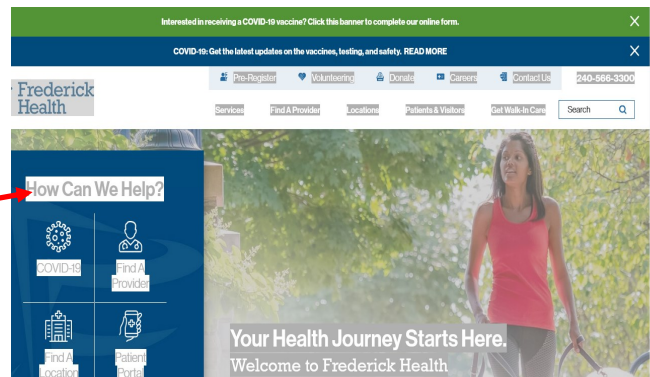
Interested in receiving a COVID-19 vaccine? Click this banner to complete our online form.

COVID-19: Get the latest updates on the vaccines, testing, and safety. READ MORE

Frederick Health

Pre-Register Volunteering Donate Careers Contact Us 240-566-3300

Services Find A Provider Locations Patients & Visitors Get Walk-In Care Search

How Can We Help?

COVID-19

Find A Provider

Find A Location

Patient Portal

Your Health Journey Starts Here.

Welcome to Frederick Health